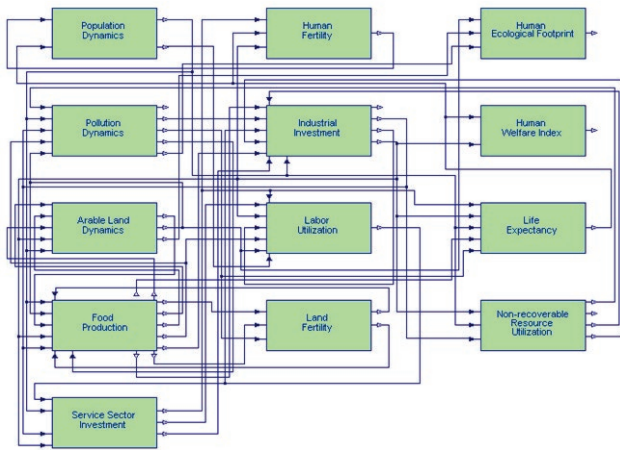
Population Dynamics

Human Fertility

Human Ecological Footprint

Pollution Dynamics

Industrial Investment

Human Welfare Index

Arable Land Dynamics

Labor Utilization

Life Expectancy

Food Production

Land Fertility

Non-recoverable Resource Utilization

Service Sector Investment